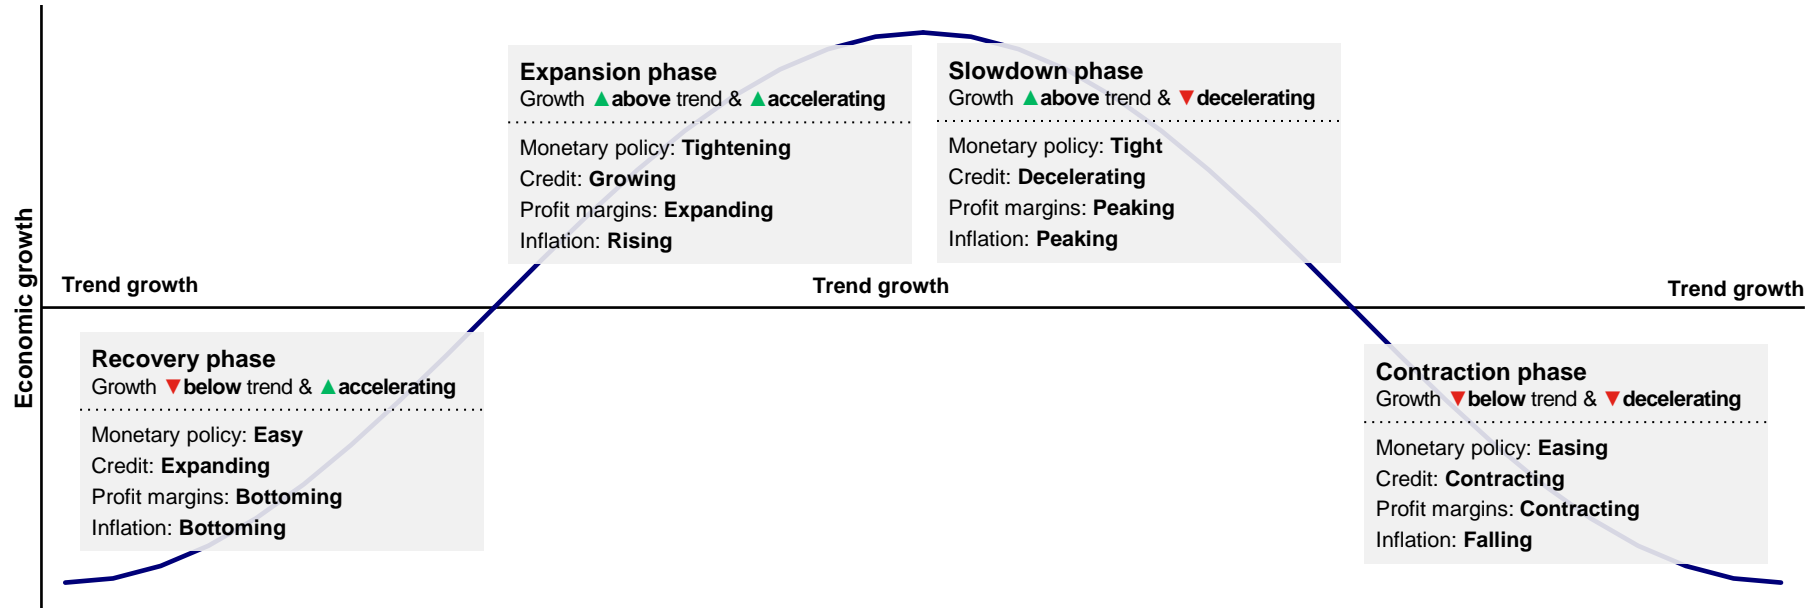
Economic growth

Trend growth

Expansion phase
Growth ▲above trend & ▲accelerating

Monetary policy: Tightening
Credit: Growing
Profit margins: Expanding
Inflation: Rising

Slowdown phase
Growth ▲above trend & ▼decelerating

Monetary policy: Tight
Credit: Decelerating
Profit margins: Peaking
Inflation: Peaking

Trend growth

Trend growth

Recovery phase
Growth ▼below trend & ▲accelerating

Monetary policy: Easy
Credit: Expanding
Profit margins: Bottoming
Inflation: Bottoming

Contraction phase
Growth ▼below trend & ▼decelerating

Monetary policy: Easing
Credit: Contracting
Profit margins: Contracting
Inflation: Falling